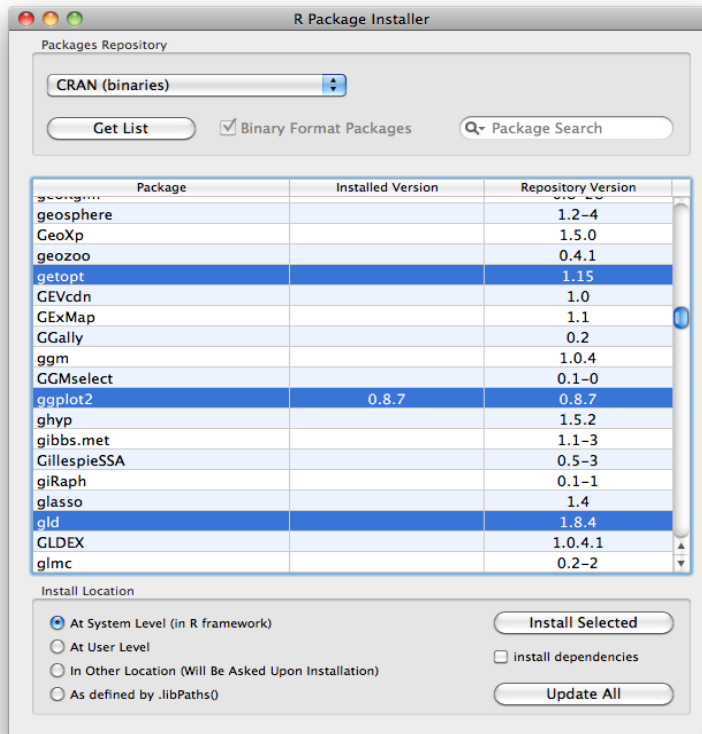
R Package Installer

Packages Repository

CRAN (binaries)

Get List

Binary Format Packages

Package Search

| Package | Installed Version | Repository Version |
|---|---|---|
| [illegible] | | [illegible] |
| geosphere | | 1.2–4 |
| GeoXp | | 1.5.0 |
| geozoo | | 0.4.1 |
| getopt | | 1.15 |
| GEVcdn | | 1.0 |
| GExMap | | 1.1 |
| GGally | | 0.2 |
| ggm | | 1.0.4 |
| GGMselect | | 0.1–0 |
| ggplot2 | 0.8.7 | 0.8.7 |
| ghyp | | 1.5.2 |
| gibbs.met | | 1.1–3 |
| GillespieSSA | | 0.5–3 |
| giRaph | | 0.1–1 |
| glasso | | 1.4 |
| gld | | 1.8.4 |
| GLDEX | | 1.0.4.1 |
| glmc | | 0.2–2 |

Install Location

At System Level (in R framework)

At User Level

In Other Location (Will Be Asked Upon Installation)

As defined by .libPaths()

Install Selected

install dependencies

Update All